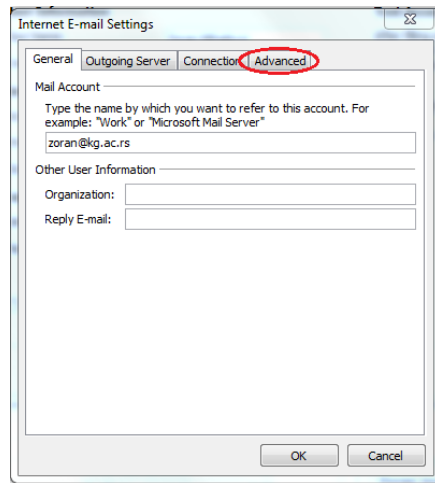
Internet E-mail Settings

General | Outgoing Server | Connection | Advanced

Mail Account

Type the name by which you want to refer to this account. For example: "Work" or "Microsoft Mail Server"

zoran@kg.ac.rs

Other User Information

Organization:

Reply E-mail:

OK | Cancel